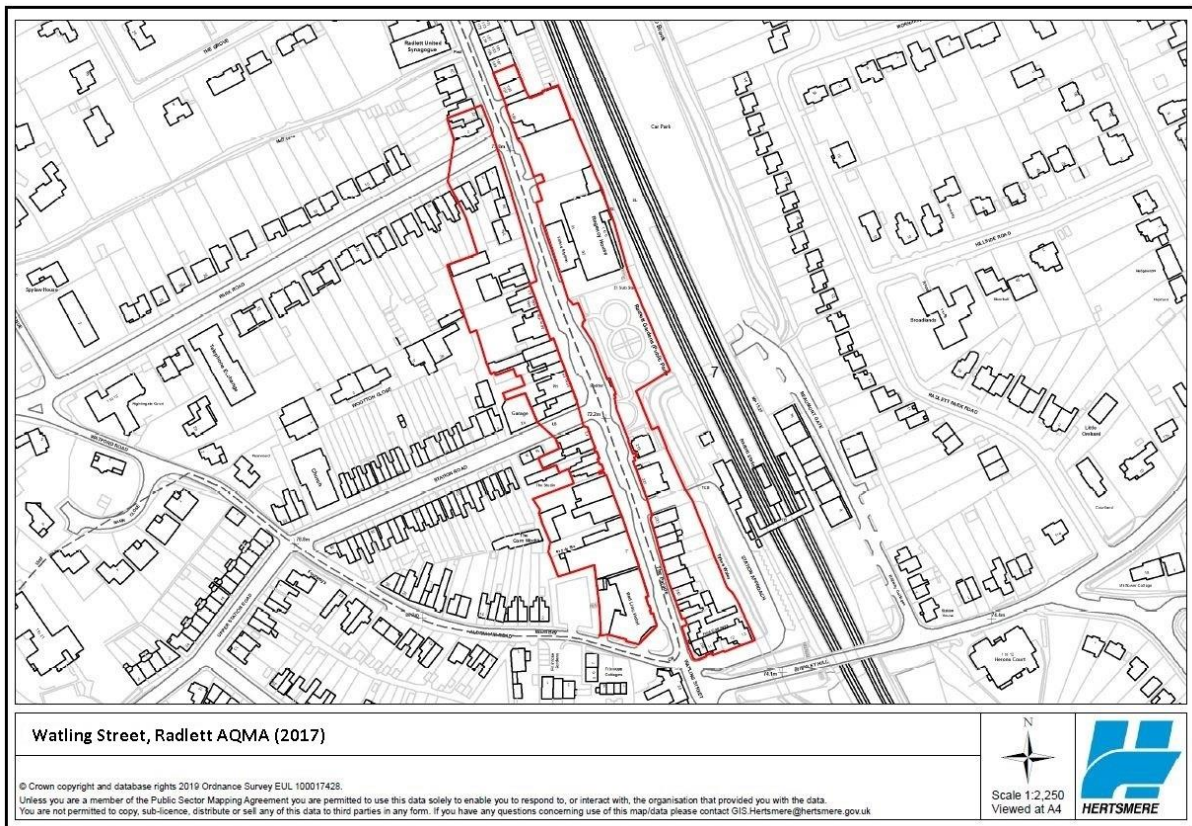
THE GROVE
Radlett United Synagogue
Car Park
Aldenham House
HILLSIDE ROAD
Broadlands
WOOTTON CLOSE
Garage
STATION ROAD
Church
Goodenough House
Nightingale Court
STATION APPROACH
Little Orchard
Hampden Court
SHENLEYHILL
WATLING STREET
72.2m
76.8m
74.1m
74.6m
Watling Street, Radlett AQMA (2017)
N
Scale 1:2,250
Viewed at A4
HERTSMERE
© Crown copyright and database rights 2019 Ordnance Survey EUL 100017428.
Unless you are a member of the Public Sector Mapping Agreement you are permitted to use this data solely to enable you to respond to, or interact with, the organisation that provided you with the data.
You are not permitted to copy, sub-licence, distribute or sell any of this data to third parties in any form. If you have any questions concerning use of this map/data please contact GIS.Hertsmere@hertsmere.gov.uk